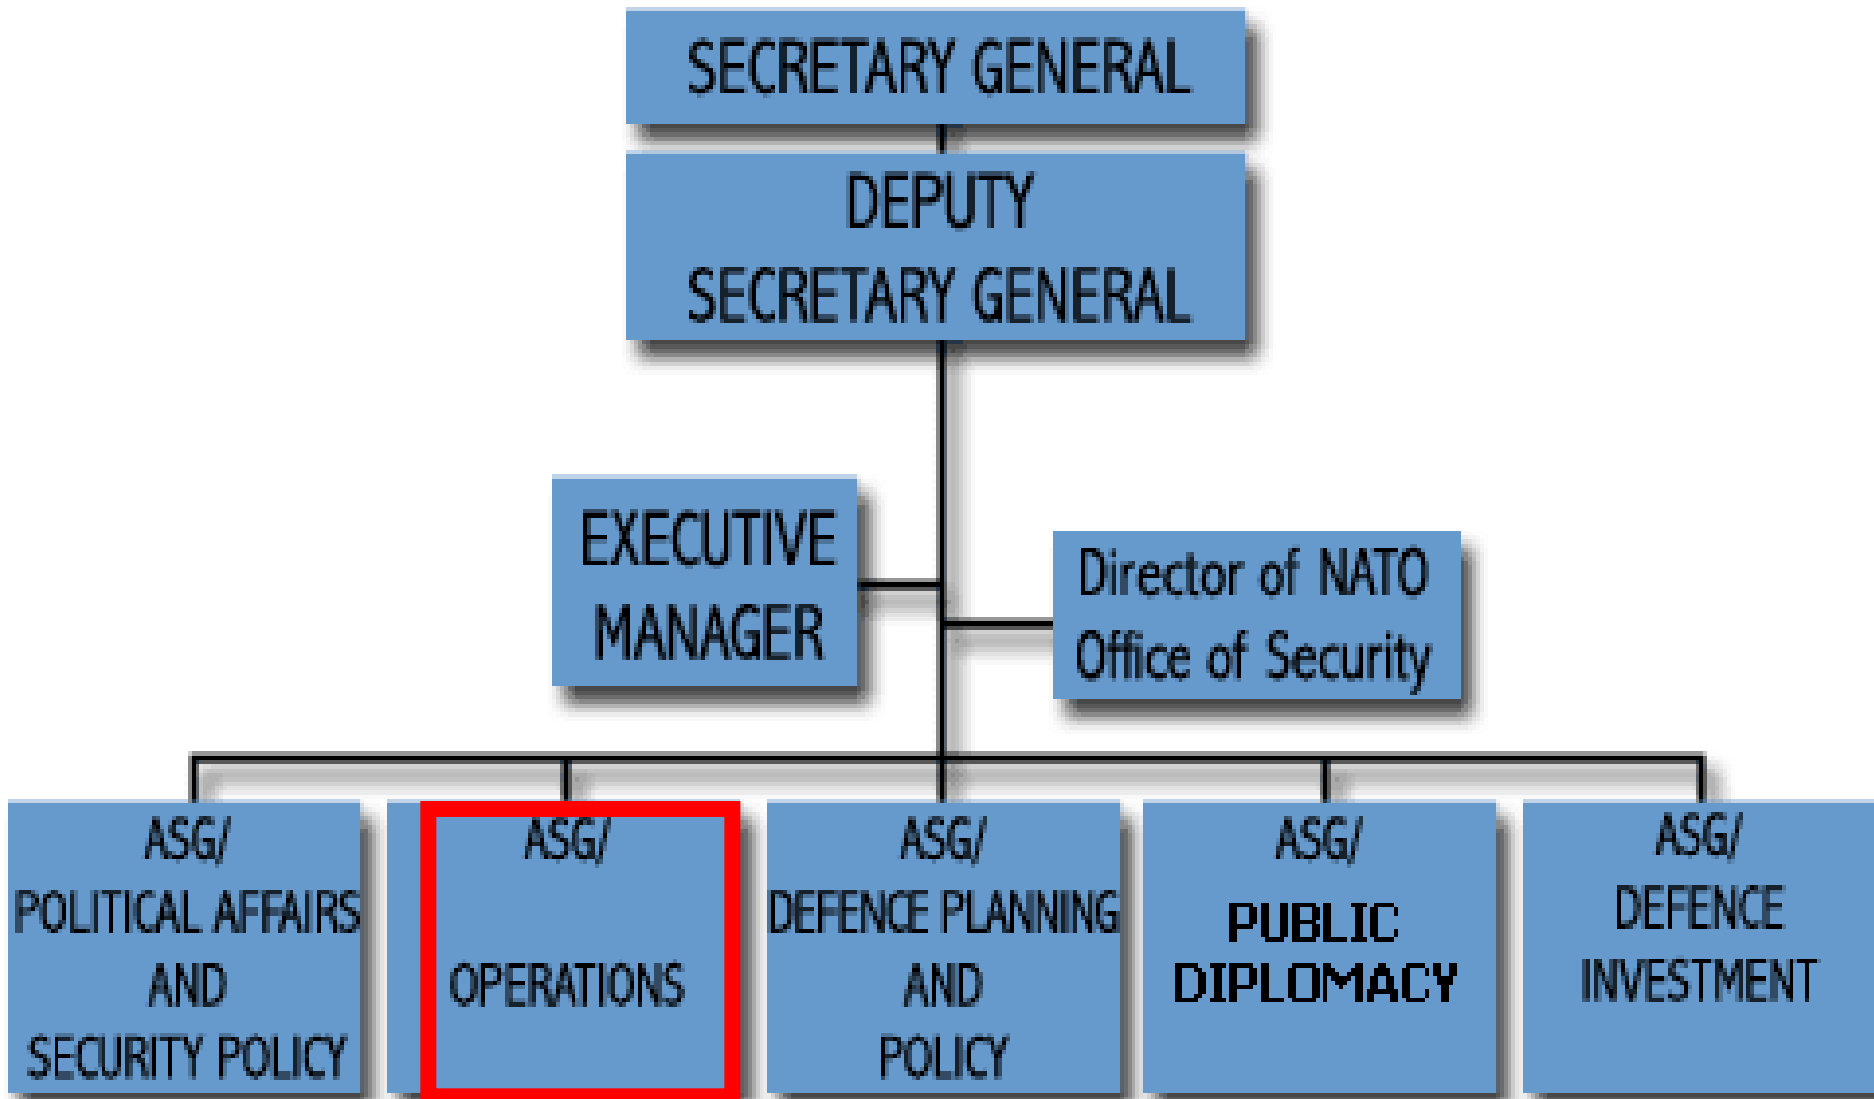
SECRETARY GENERAL

DEPUTY
SECRETARY GENERAL

EXECUTIVE
MANAGER

Director of NATO
Office of Security

ASG/
POLITICAL AFFAIRS
AND
SECURITY POLICY

ASG/
OPERATIONS

ASG/
DEFENCE PLANNING
AND
POLICY

ASG/
PUBLIC
DIPLOMACY

ASG/
DEFENCE
INVESTMENT